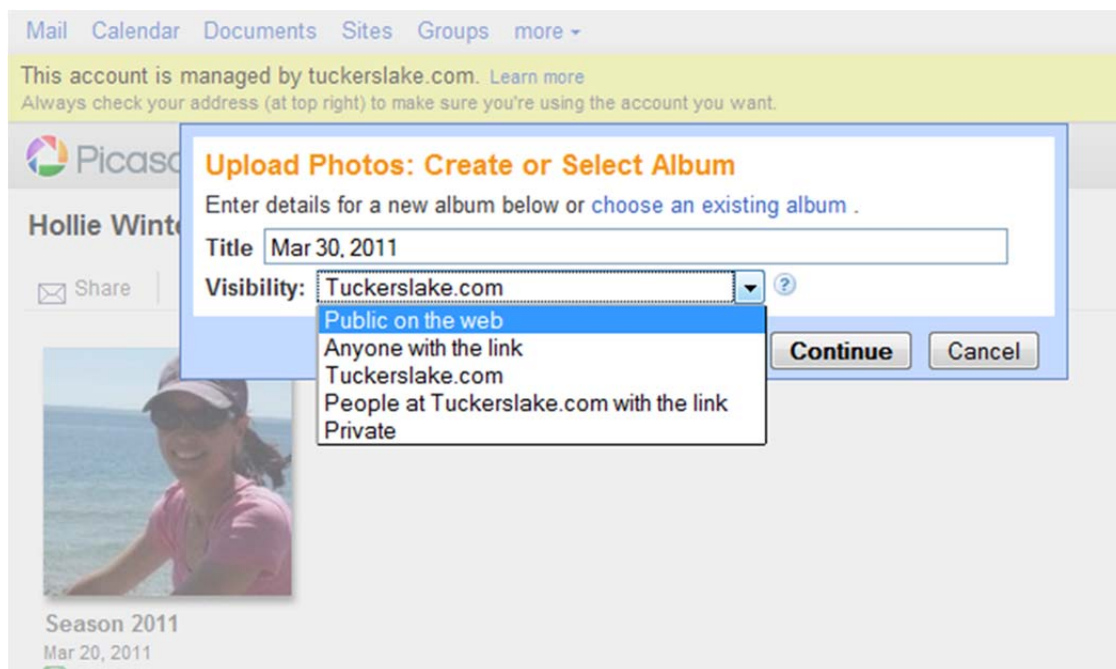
Mail Calendar Documents Sites Groups more ▾

This account is managed by tuckerslake.com. Learn more
Always check your address (at top right) to make sure you're using the account you want.

Picasa

Hollie Winte

Share

Upload Photos: Create or Select Album

Enter details for a new album below or choose an existing album .

Title Mar 30, 2011

Visibility: Tuckerslake.com

Public on the web
Anyone with the link
Tuckerslake.com
People at Tuckerslake.com with the link
Private

Continue Cancel

Season 2011
Mar 20, 2011